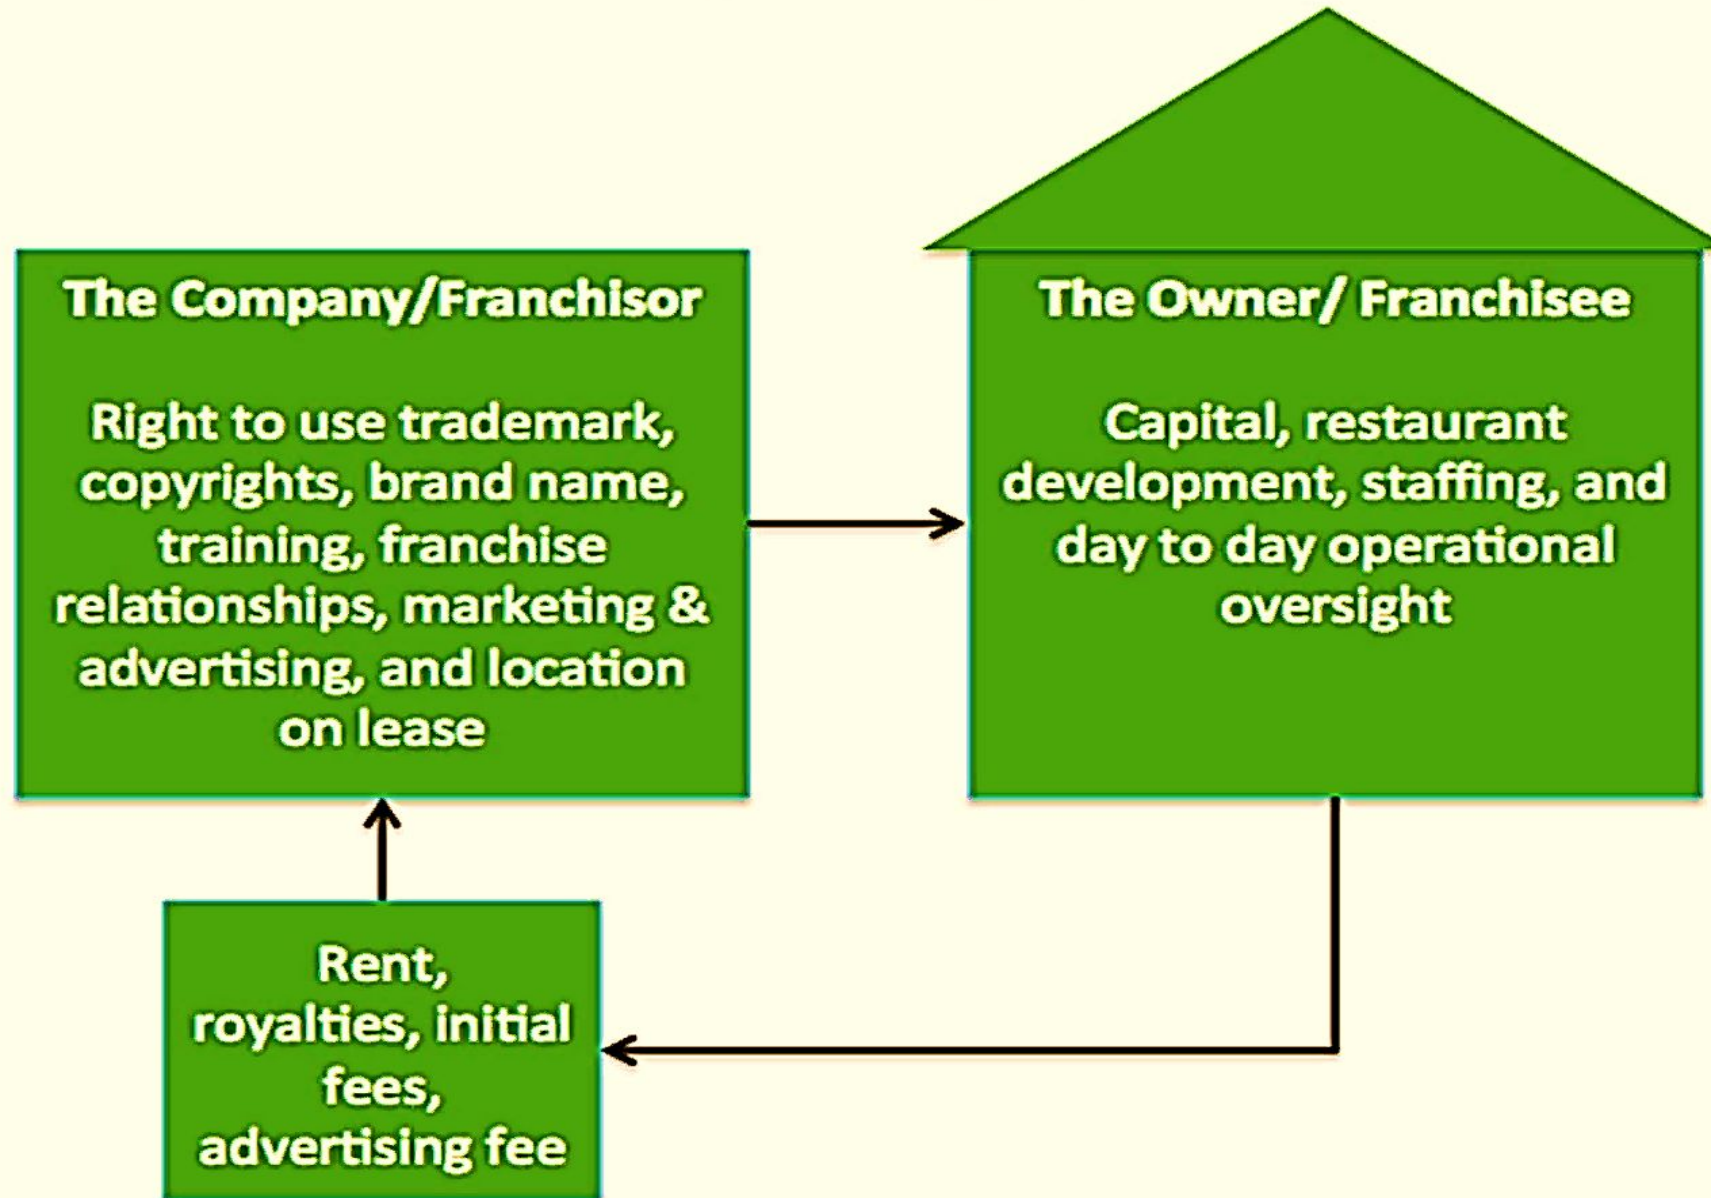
The Company/Franchisor

Right to use trademark, copyrights, brand name, training, franchise relationships, marketing & advertising, and location on lease

The Owner/ Franchisee

Capital, restaurant development, staffing, and day to day operational oversight

Rent, royalties, initial fees, advertising fee